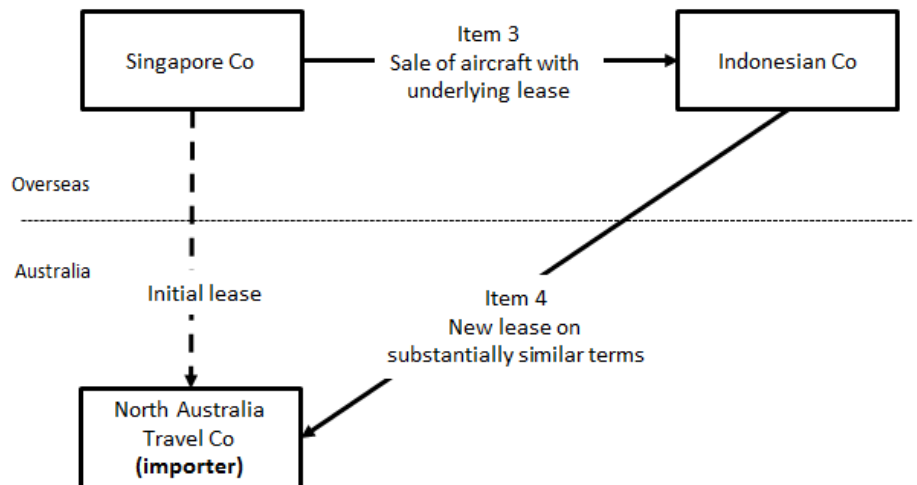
Singapore Co

Item 3
Sale of aircraft with underlying lease

Indonesian Co

Overseas

Australia

Initial lease

Item 4
New lease on substantially similar terms

North Australia Travel Co
**(importer)**